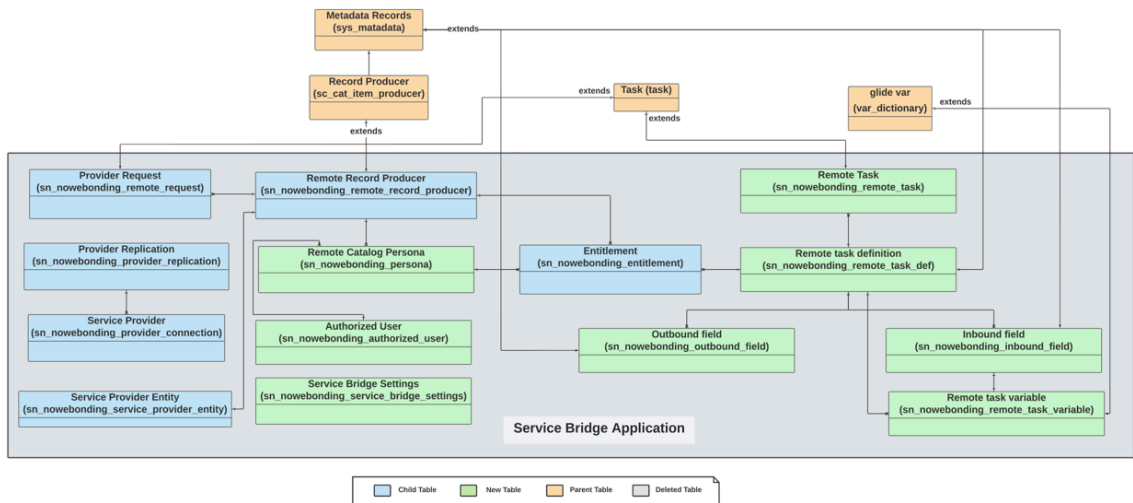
Metadata Records
(sys_matadata)

extends

Record Producer
(sc_cat_item_producer)

extends

extends

Task (task)

extends

glide var
(var_dictionary)

extends

Provider Request
(sn_nowebonding_remote_request)

Remote Record Producer
(sn_nowebonding_remote_record_producer)

Remote Task
(sn_nowebonding_remote_task)

Provider Replication
(sn_nowebonding_provider_replication)

Remote Catalog Persona
(sn_nowebonding_persona)

Entitlement
(sn_nowebonding_entitlement)

Remote task definition
(sn_nowebonding_remote_task_def)

Service Provider
(sn_nowebonding_provider_connection)

Authorized User
(sn_nowebonding_authorized_user)

Outbound field
(sn_nowebonding_outbound_field)

Inbound field
(sn_nowebonding_inbound_field)

Service Bridge Settings
(sn_nowebonding_service_bridge_settings)

Service Provider Entity
(sn_nowebonding_service_provider_entity)

Remote task variable
(sn_nowebonding_remote_task_variable)

Service Bridge Application

Child Table | New Table | Parent Table | Deleted Table